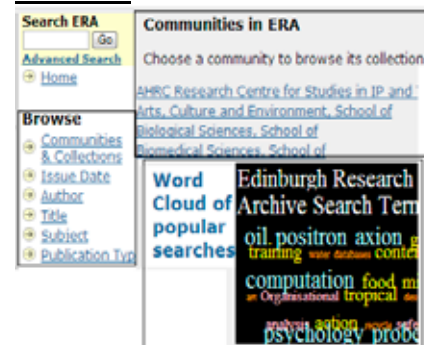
Search ERA
Go
Advanced Search
Home

Browse
Communities & Collections
Issue Date
Author
Title
Subject
Publication Typ

Communities in ERA

Choose a community to browse its collection

AHRC Research Centre for Studies in IP and
Arts, Culture and Environment, School of
Biological Sciences, School of
Biomedical Sciences, School of

Word Cloud of popular searches

Edinburgh Research Archive Search Term

oil positron axion
training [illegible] conte
computation food m
Organisational tropical
analysis action
psychology prod